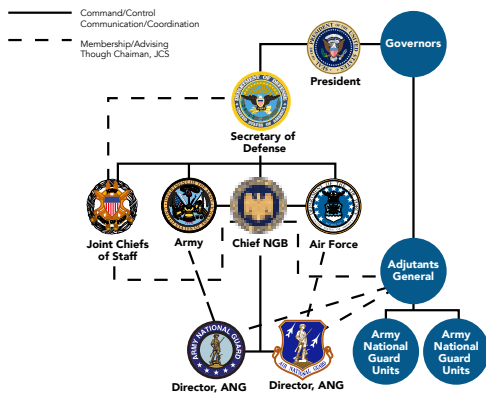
Command/Control Communication/Coordination

Membership/Advising Though Chaiman, JCS

President

Governors

Secretary of Defense

Joint Chiefs of Staff

Army

Chief NGB

Air Force

Adjutants General

Army National Guard Units

Army National Guard Units

ARMY NATIONAL GUARD

Director, ANG

AIR NATIONAL GUARD

Director, ANG